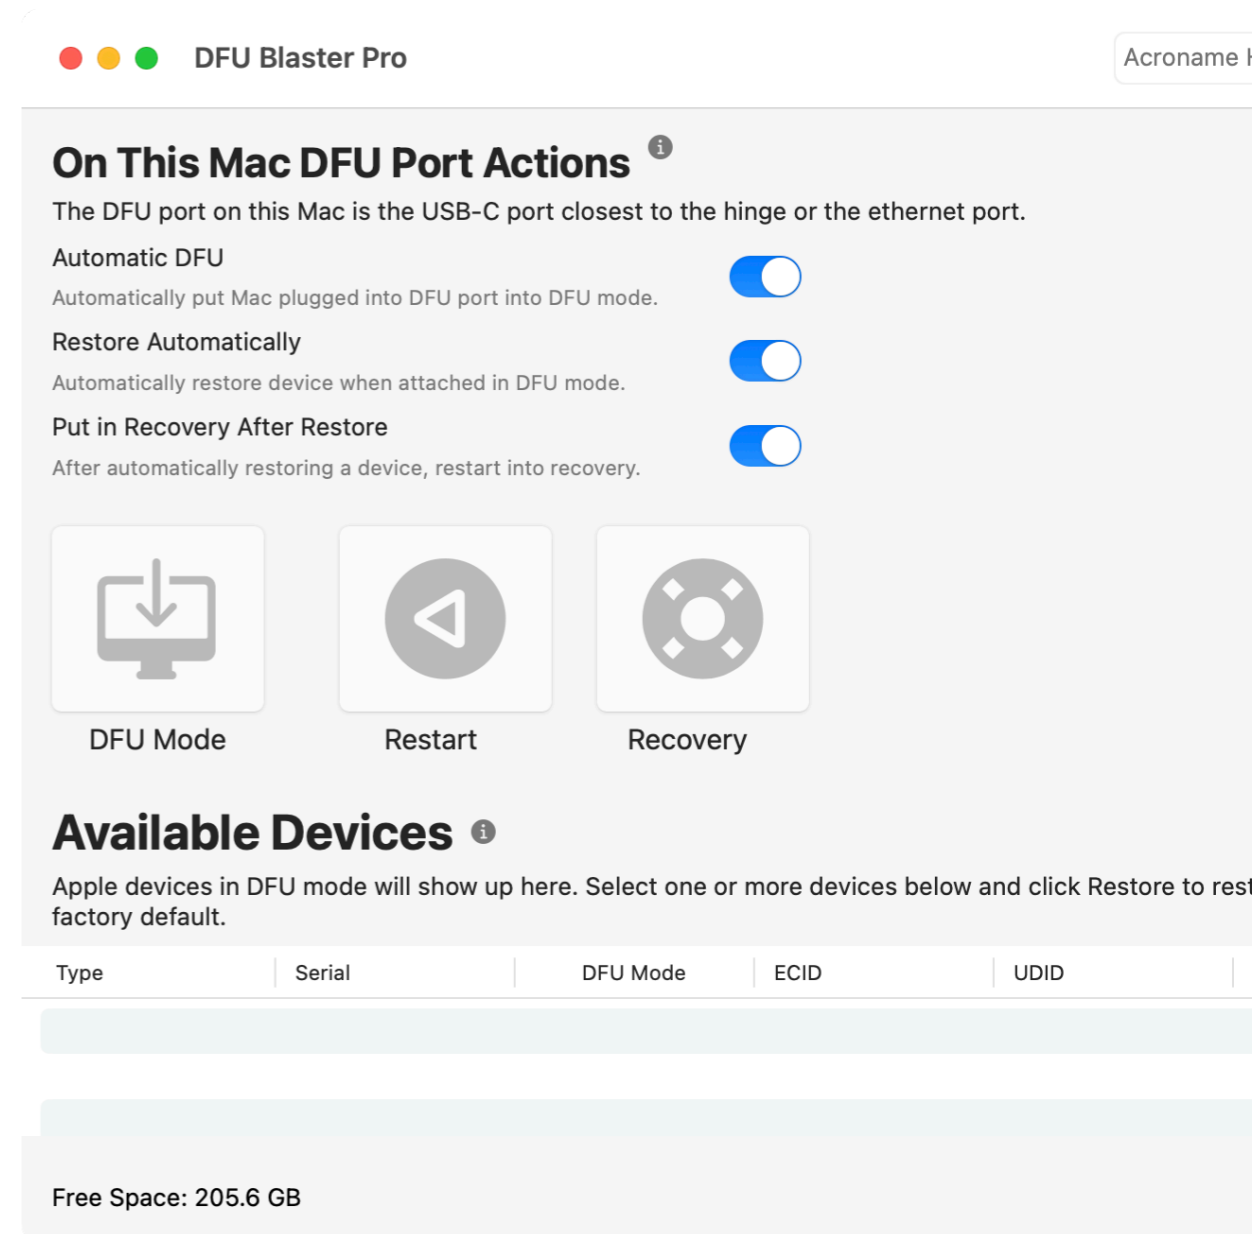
DFU Blaster Pro

Acroname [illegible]

On This Mac DFU Port Actions

The DFU port on this Mac is the USB-C port closest to the hinge or the ethernet port.

Automatic DFU

Automatically put Mac plugged into DFU port into DFU mode.

Restore Automatically

Automatically restore device when attached in DFU mode.

Put in Recovery After Restore

After automatically restoring a device, restart into recovery.

DFU Mode

Restart

Recovery

Available Devices

Apple devices in DFU mode will show up here. Select one or more devices below and click Restore to rest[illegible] factory default.

| Type | Serial | DFU Mode | ECID | UDID |
|---|---|---|---|---|

Free Space: 205.6 GB